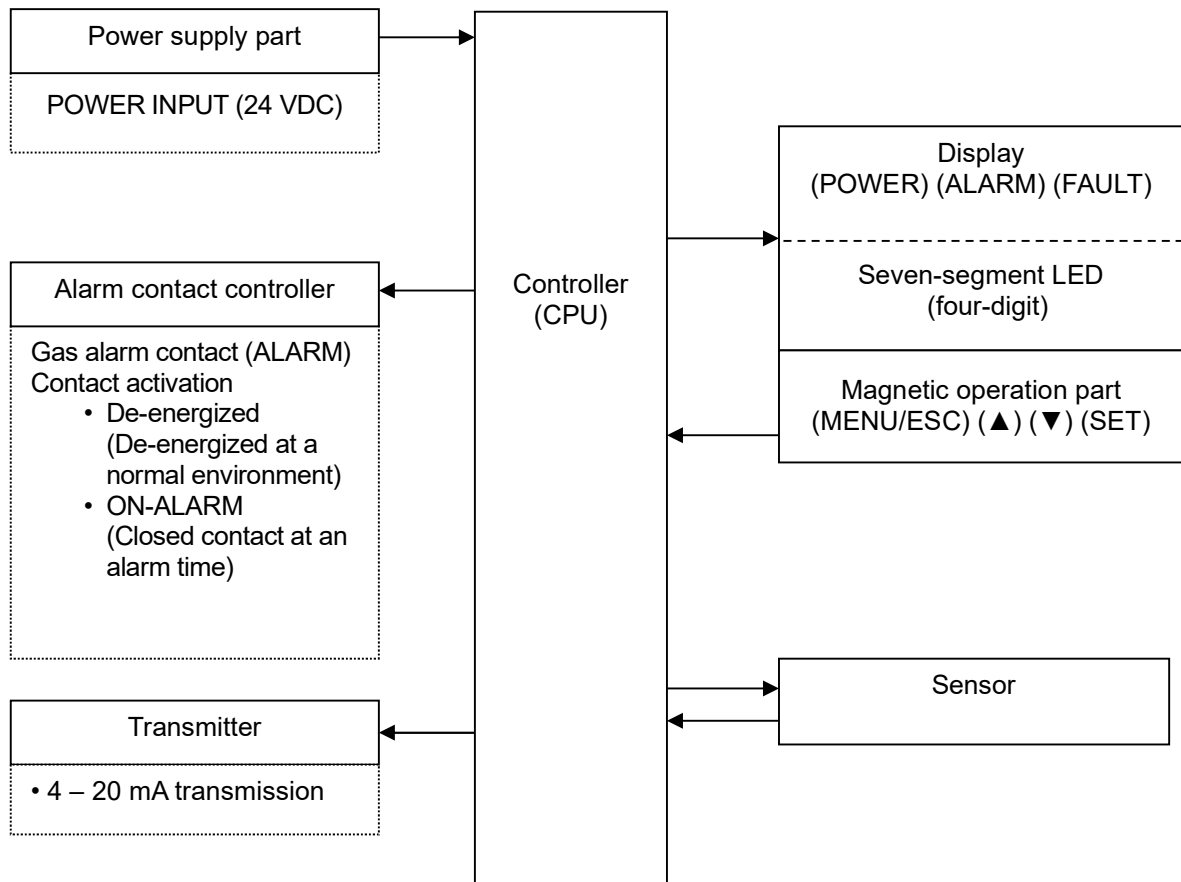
Power supply part

POWER INPUT (24 VDC)

Alarm contact controller

Gas alarm contact (ALARM)
Contact activation
• De-energized (De-energized at a normal environment)
• ON-ALARM (Closed contact at an alarm time)

Transmitter

• 4 – 20 mA transmission

Controller (CPU)

Display
(POWER) (ALARM) (FAULT)

Seven-segment LED
(four-digit)

Magnetic operation part
(MENU/ESC) (▲) (▼) (SET)

Sensor